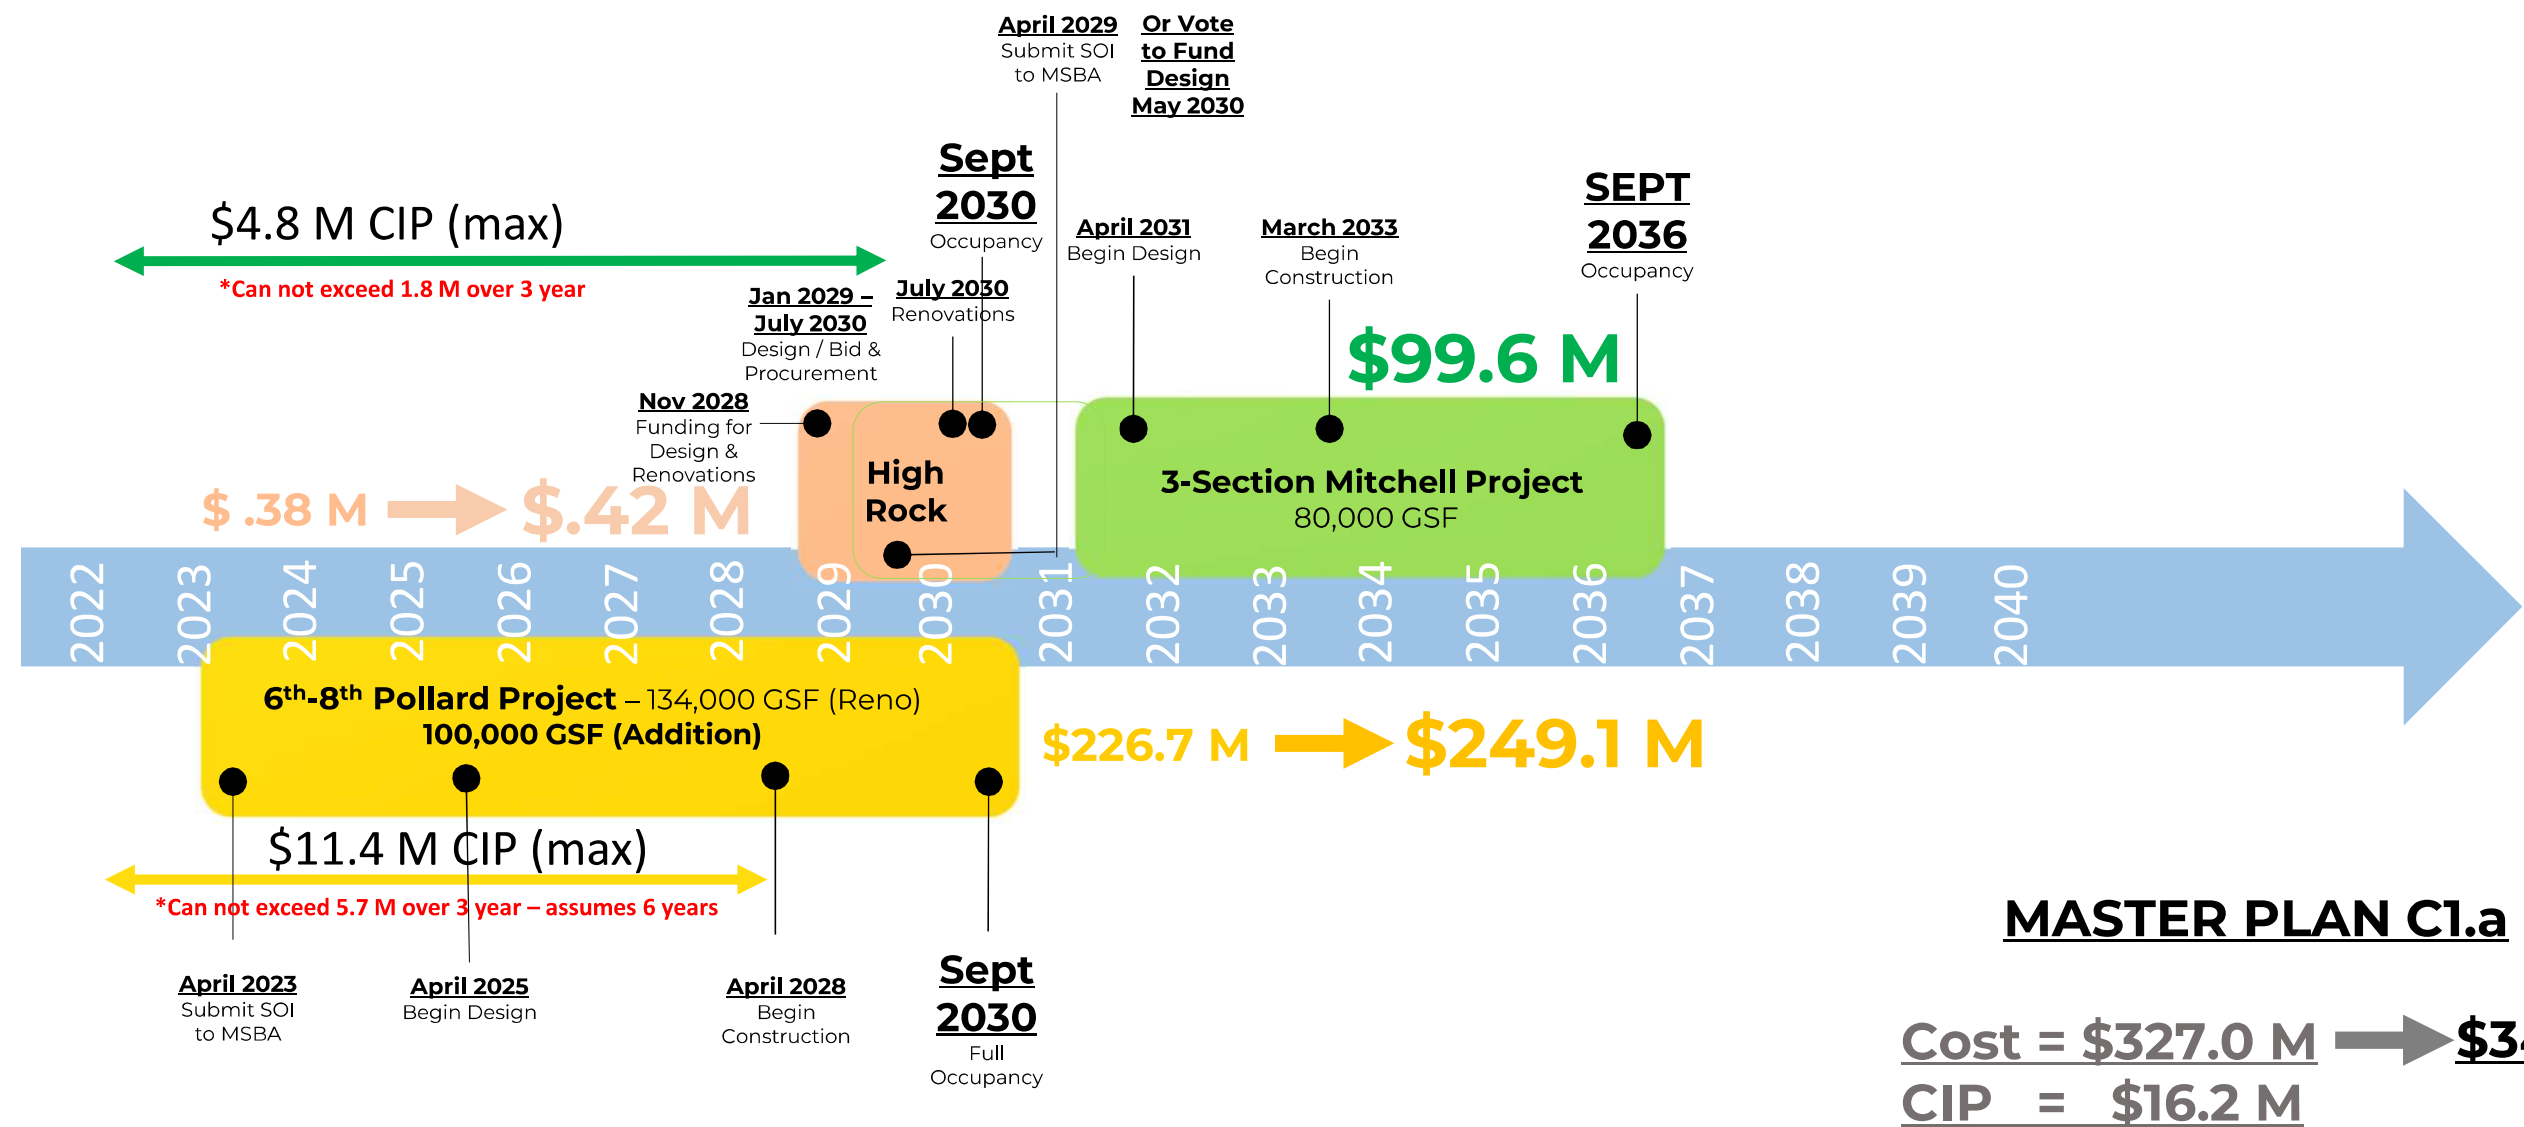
April 2029
Submit SOI to MSBA

Or Vote to Fund Design May 2030

Sept 2030
Occupancy

$4.8 M CIP (max)

*Can not exceed 1.8 M over 3 year

Jan 2029 – July 2030
Design / Bid & Procurement

July 2030
Renovations

April 2031
Begin Design

March 2033
Begin Construction

SEPT 2036
Occupancy

$99.6 M

Nov 2028
Funding for Design & Renovations

$ .38 M $.42 M

High Rock

3-Section Mitchell Project
80,000 GSF

2022 2023 2024 2025 2026 2027 2028 2029 2030 2031 2032 2033 2034 2035 2036 2037 2038 2039 2040

$6^{th}$-$8^{th}$ Pollard Project – 134,000 GSF (Reno)
100,000 GSF (Addition)

$226.7 M $249.1 M

$11.4 M CIP (max)

*Can not exceed 5.7 M over 3 year – assumes 6 years

MASTER PLAN C1.a

April 2023
Submit SOI to MSBA

April 2025
Begin Design

April 2028
Begin Construction

Sept 2030
Full Occupancy

Cost = $327.0 M $3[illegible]
CIP = $16.2 M